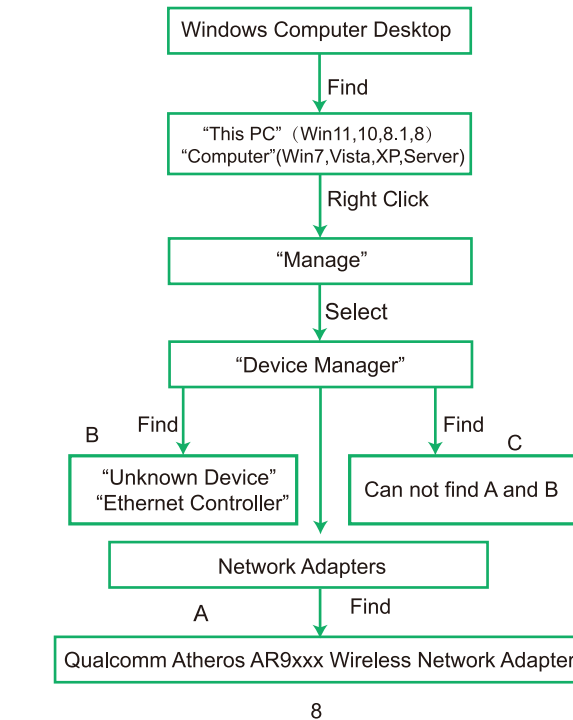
Windows Computer Desktop

Find

“This PC”（Win11,10,8.1,8）
“Computer”(Win7,Vista,XP,Server)

Right Click

“Manage”

Select

“Device Manager”

B

Find

“Unknown Device”
“Ethernet Controller”

Find

C

Can not find A and B

Network Adapters

A

Find

Qualcomm Atheros AR9xxx Wireless Network Adapter

8